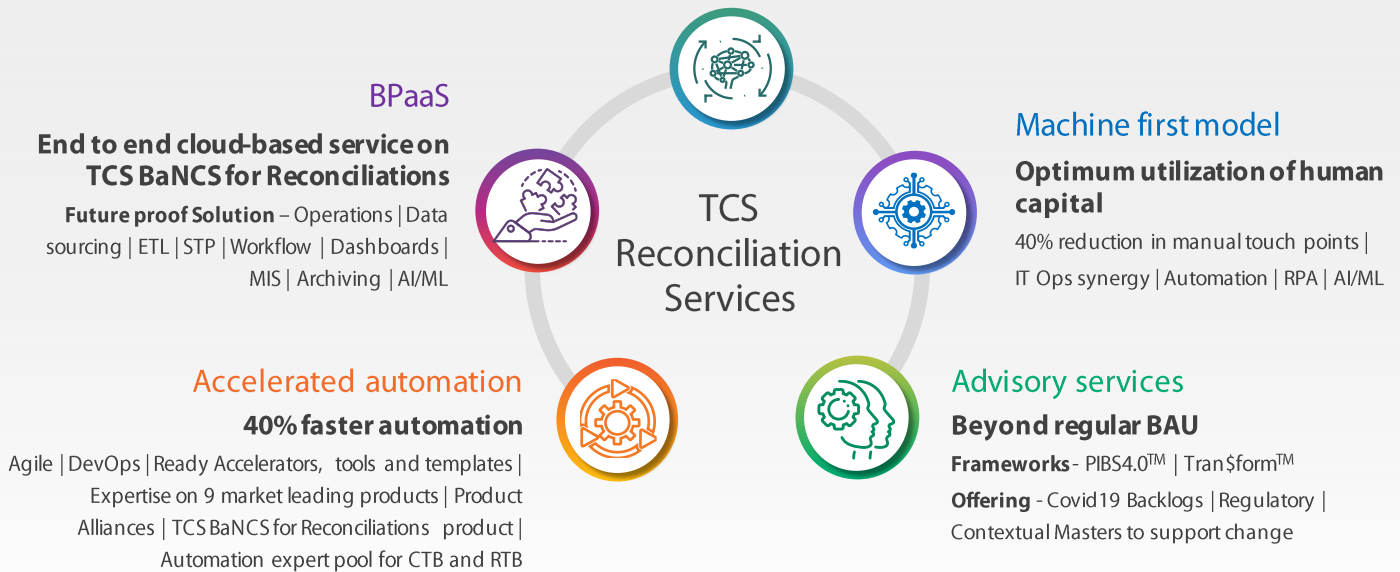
BPaaS

End to end cloud-based service on TCS BaNCS for Reconciliations

Future proof Solution – Operations | Data sourcing | ETL | STP | Workflow | Dashboards | MIS | Archiving | AI/ML

TCS Reconciliation Services

Machine first model

Optimum utilization of human capital

40% reduction in manual touch points | IT Ops synergy | Automation | RPA | AI/ML

Accelerated automation

40% faster automation

Agile | DevOps | Ready Accelerators, tools and templates | Expertise on 9 market leading products | Product Alliances | TCS BaNCS for Reconciliations product | Automation expert pool for CTB and RTB

Advisory services

Beyond regular BAU

Frameworks - PIBS4.0$^{TM}$ | Tran\$form$^{TM}$

Offering - Covid19 Backlogs | Regulatory | Contextual Masters to support change